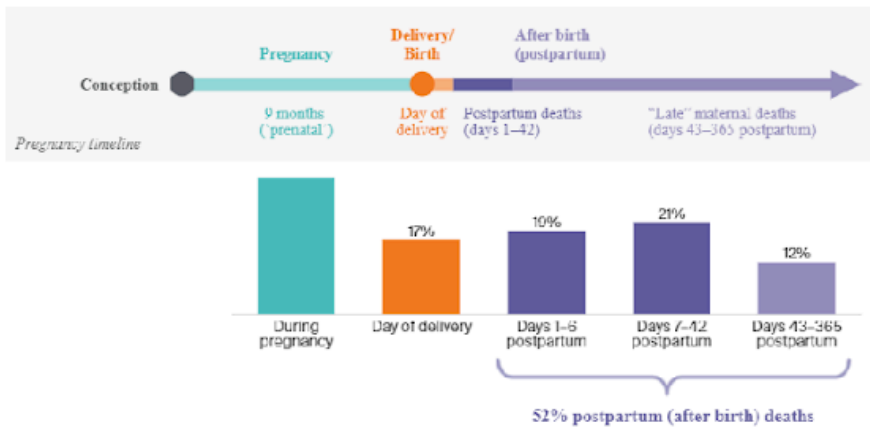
Pregnancy

Delivery/ Birth

After birth (postpartum)

Conception

9 months ("prenatal")

Day of delivery

Postpartum deaths (days 1–42)

"Late" maternal deaths (days 43–365 postpartum)

Pregnancy timeline

17%

19%

21%

12%

During pregnancy

Day of delivery

Days 1–6 postpartum

Days 7–42 postpartum

Days 43–365 postpartum

52% postpartum (after birth) deaths